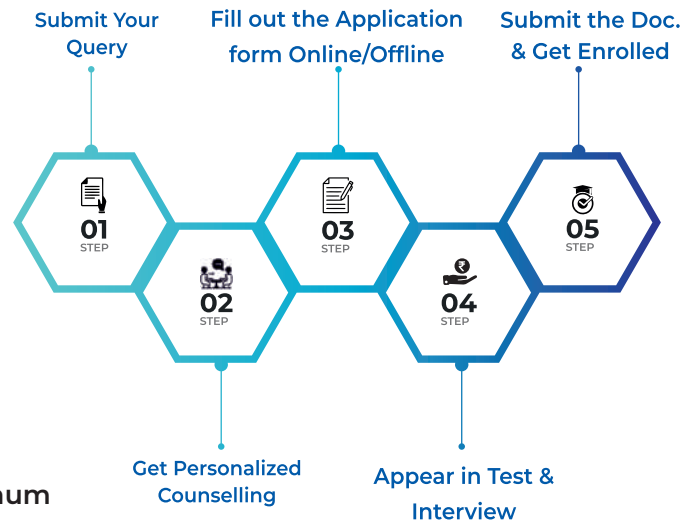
Submit Your Query

Fill out the Application form Online/Offline

Submit the Doc. & Get Enrolled

01
STEP

02
STEP

03
STEP

04
STEP

05
STEP

Get Personalized Counselling

Appear in Test & Interview

num